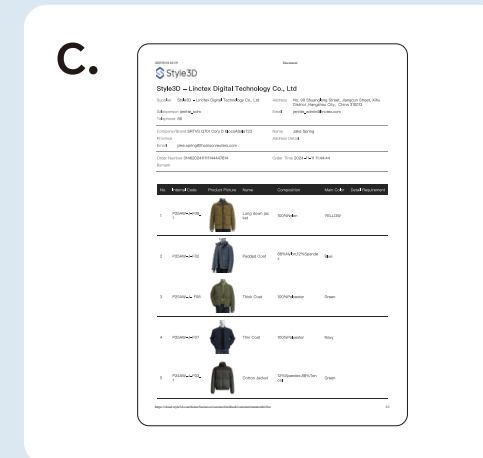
C.

Style3D

Style3D – Linctex Digital Technology Co., Ltd

Supplier Style3D – Linctex Digital Technology Co., Ltd
Address No. 36 Shuanglong Street, Jiangcun Street, Xihu District, Hangzhou City, China 310013
Salesperson jenifer_sales
Email jenifer_sales@linctex.com
Telephone 86

Company/Brand SATYD QTH Corp D@@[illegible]
Name Jake Spring
Province
Address Detail
Email jake.spring@fromconnections.com

Order Number SH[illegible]
Order Time 2024-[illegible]
Remark

| No. | Internal Code | Product Picture | Name | Composition | Main Color | Detail Requirement |
|---|---|---|---|---|---|---|
| 1 | P0DA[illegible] | | Long down jacket | 100%Nylon | YELLOW | |
| 2 | P0DA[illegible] | | Padded Coat | 88%Nylon12%Spandex | Blue | |
| 3 | P0DA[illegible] | | Thick Coat | 100%Polyester | Green | |
| 4 | P0DA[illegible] | | Thin Coat | 100%Polyester | Navy | |
| 5 | P0DA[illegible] | | Cotton Jacket | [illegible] | Green | |

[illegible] 1/2